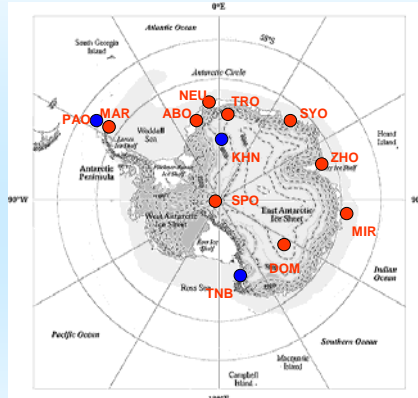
0°E
Atlantic Ocean
South Georgia Island
Antarctic Circle
NEU
TRO
ABO
SYO
PAO
MAR
Weddell Sea
KHN
ZHO
Antarctic Peninsula
Heard Island
90°W
SPO
West Antarctic Ice Sheet
East Antarctic Ice Sheet
MIR
Ross Ice Shelf
DOM
Indian Ocean
Ross Sea
TNB
Pacific Ocean
Southern Ocean
Macquarie Island
Campbell Island